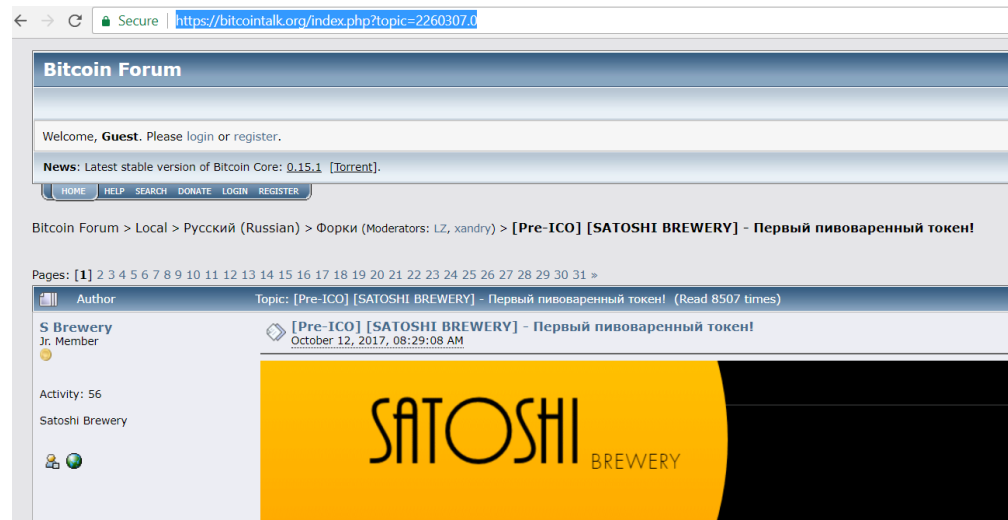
Secure https://bitcointalk.org/index.php?topic=2260307.0

Bitcoin Forum

Welcome, Guest. Please login or register.

News: Latest stable version of Bitcoin Core: 0.15.1 [Torrent].

HOME HELP SEARCH DONATE LOGIN REGISTER

Bitcoin Forum > Local > Русский (Russian) > Форки (Moderators: LZ, xandry) > [Pre-ICO] [SATOSHI BREWERY] - Первый пивоваренный токен!

Pages: [1] 2 3 4 5 6 7 8 9 10 11 12 13 14 15 16 17 18 19 20 21 22 23 24 25 26 27 28 29 30 31 »

Author Topic: [Pre-ICO] [SATOSHI BREWERY] - Первый пивоваренный токен! (Read 8507 times)

S Brewery
Jr. Member

Activity: 56

Satoshi Brewery

[Pre-ICO] [SATOSHI BREWERY] - Первый пивоваренный токен!
October 12, 2017, 08:29:08 AM

SATOSHI BREWERY